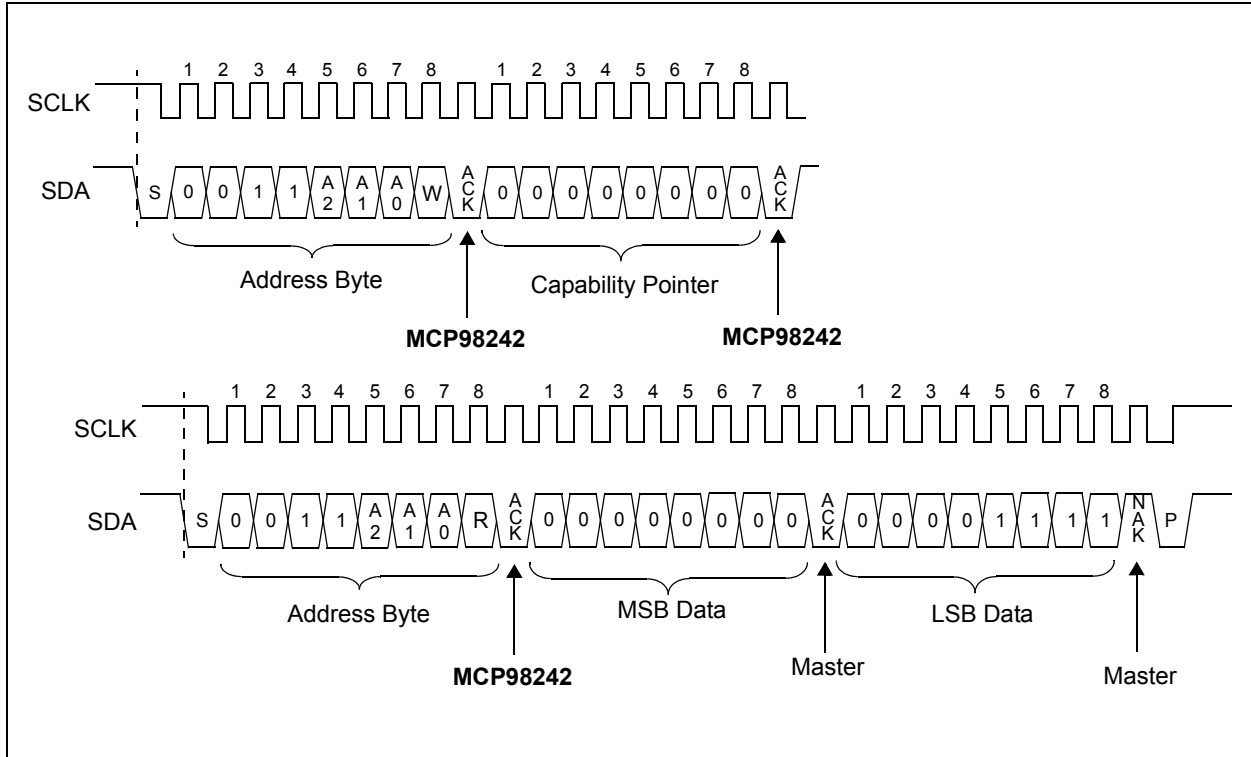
1 2 3 4 5 6 7 8 1 2 3 4 5 6 7 8

SCLK

SDA S 0 0 1 1 A2 A1 A0 W ACK 0 0 0 0 0 0 0 0 ACK

Address Byte

Capability Pointer

MCP98242

MCP98242

1 2 3 4 5 6 7 8 1 2 3 4 5 6 7 8 1 2 3 4 5 6 7 8

SCLK

SDA S 0 0 1 1 A2 A1 A0 R ACK 0 0 0 0 0 0 0 0 ACK 0 0 0 0 1 1 1 1 NAK P

Address Byte

MSB Data

LSB Data

MCP98242

Master

Master